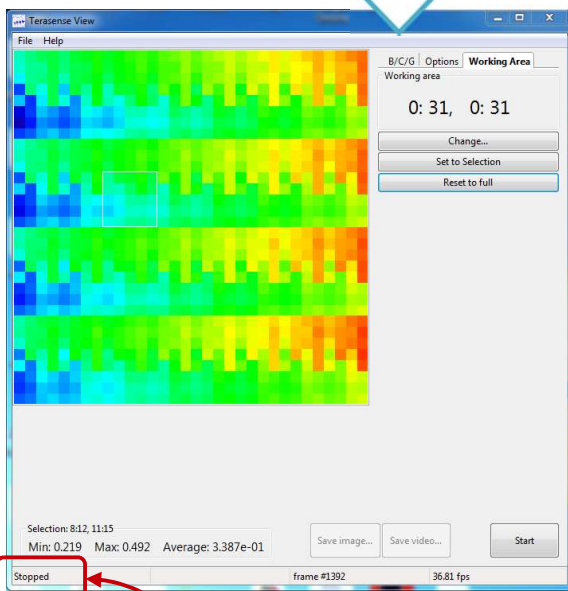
Terasense View

File Help

B/C/G Options Working Area

Working area

0: 31, 0: 31

Change...

Set to Selection

Reset to full

Selection: 8:12, 11:15

Min: 0.219 Max: 0.492 Average: 3.387e-01

Save image...

Save video...

Start

Stopped

frame #1392

36.81 fps